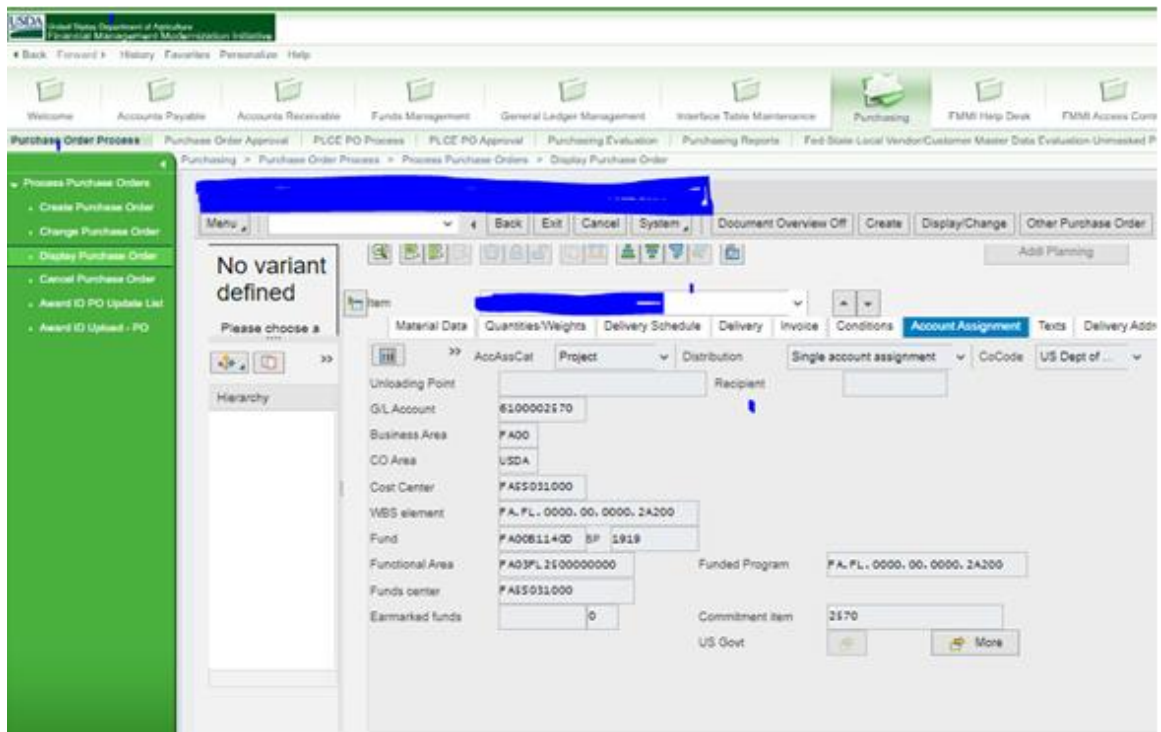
USDA United States Department of Agriculture
Financial Management Modernization Initiative

Back Forward History Favorites Personalize Help

Welcome Accounts Payable Accounts Receivable Funds Management General Ledger Management Interface Table Maintenance Purchasing FMMI Help Desk FMMI Access Cont

Purchase Order Process Purchase Order Approval PLCE PO Process PLCE PO Approval Purchasing Evaluation Purchasing Reports Fed State Local Vendor/Customer Master Data Evaluation Unmasked P

Purchasing > Purchase Order Process > Process Purchase Orders > Display Purchase Order

Process Purchase Orders
Create Purchase Order
Change Purchase Order
Display Purchase Order
Cancel Purchase Order
Award ID PO Update List
Award ID Upload - PO

Menu Back Exit Cancel System Document Overview Off Create Display/Change Other Purchase Order

Addl Planning

No variant defined

Please choose a

Hierarchy

Item

Material Data Quantities/Weights Delivery Schedule Delivery Invoice Conditions Account Assignment Texts Delivery Addr

AccAssCat Project Distribution Single account assignment CoCode US Dept of ...

Unloading Point Recipient
G/L Account 6100002570
Business Area FA00
CO Area USDA
Cost Center FA55031000
WBS element FA.FL.0000.00.0000.2A200
Fund FA00B11400 BP 1919
Functional Area FA03FL2500000000 Funded Program FA.FL.0000.00.0000.2A200
Funds center FA55031000
Earmarked funds 0 Commitment item 2570
US Govt More